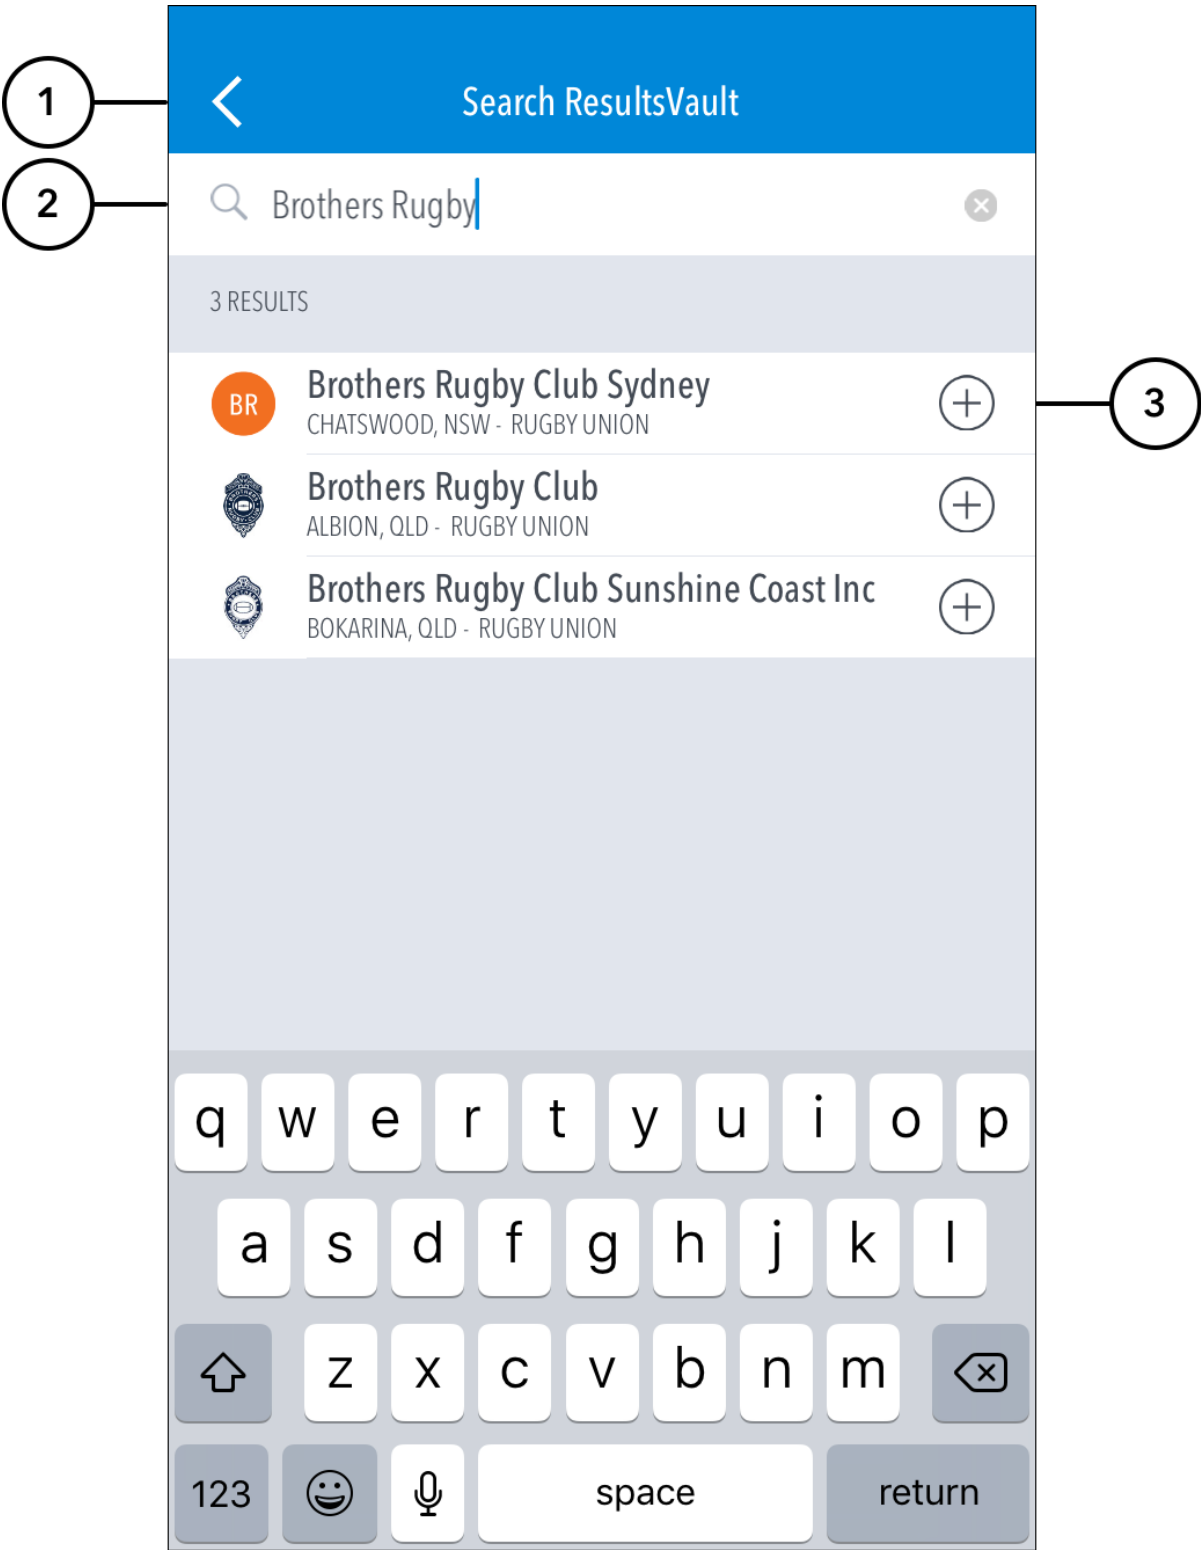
1

2

Search ResultsVault

Brothers Rugby

3 RESULTS

BR

Brothers Rugby Club Sydney
CHATSWOOD, NSW - RUGBY UNION

3

Brothers Rugby Club
ALBION, QLD - RUGBY UNION

Brothers Rugby Club Sunshine Coast Inc
BOKARINA, QLD - RUGBY UNION

q w e r t y u i o p
a s d f g h j k l
z x c v b n m
123 space return